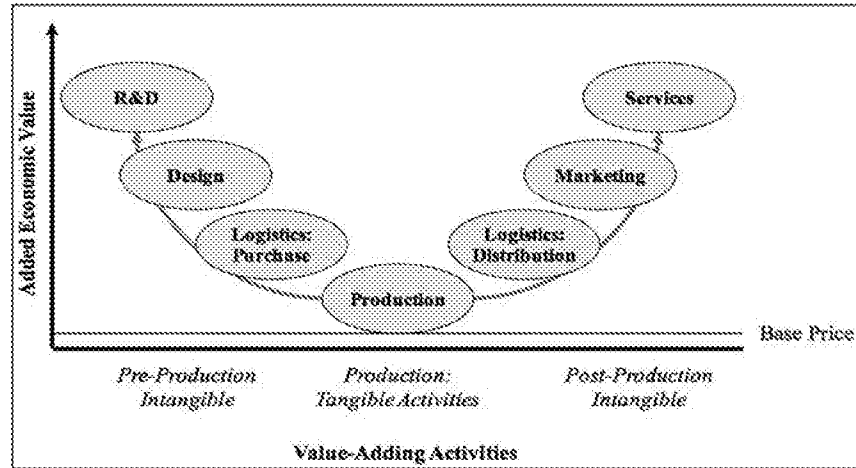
Added Economic Value

R&D

Services

Design

Marketing

Logistics: Purchase

Logistics: Distribution

Production

Base Price

Pre-Production Intangible

Production: Tangible Activities

Post-Production Intangible

Value-Adding Activities